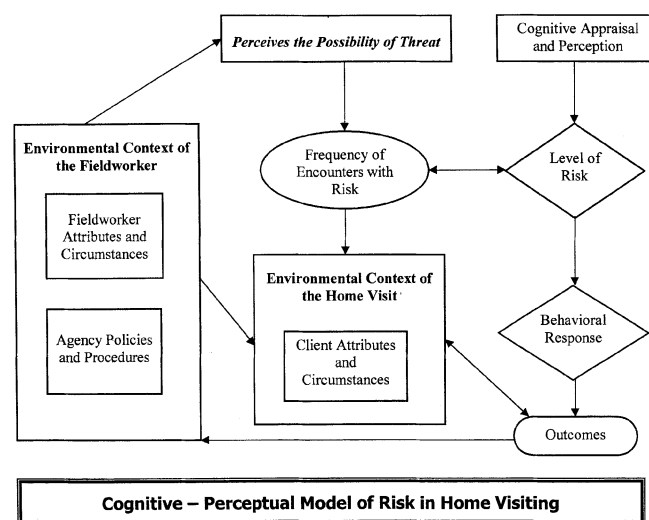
Perceives the Possibility of Threat

Cognitive Appraisal and Perception

Environmental Context of the Fieldworker

Fieldworker Attributes and Circumstances

Agency Policies and Procedures

Frequency of Encounters with Risk

Level of Risk

Environmental Context of the Home Visit

Client Attributes and Circumstances

Behavioral Response

Outcomes

Cognitive – Perceptual Model of Risk in Home Visiting